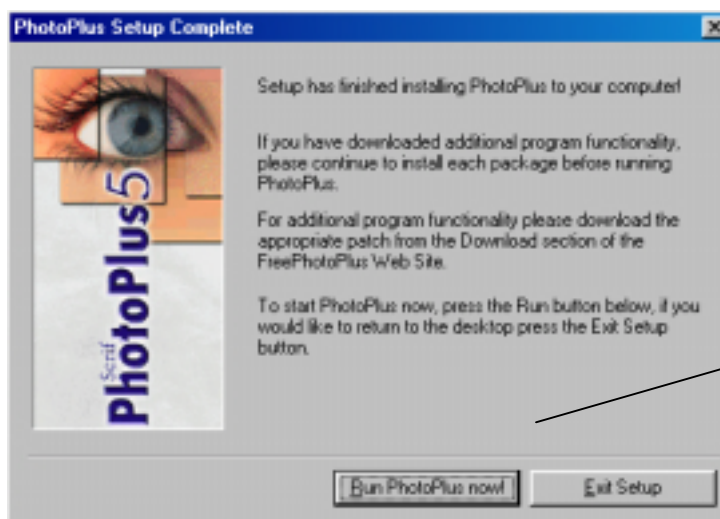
PhotoPlus Setup Complete

Serif PhotoPlus5

Setup has finished installing PhotoPlus to your computer!

If you have downloaded additional program functionality, please continue to install each package before running PhotoPlus.

For additional program functionality please download the appropriate patch from the Download section of the FreePhotoPlus Web Site.

To start PhotoPlus now, press the Run button below, if you would like to return to the desktop press the Exit Setup button.

Run PhotoPlus now!

Exit Setup